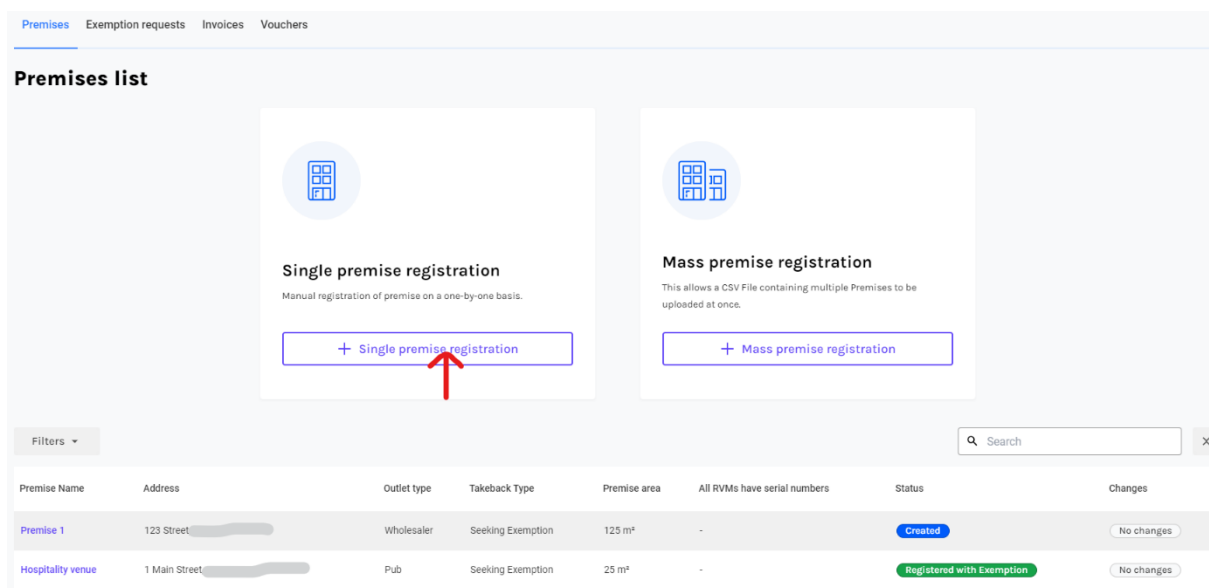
Premises Exemption requests Invoices Vouchers

Premises list

Single premise registration

Manual registration of premise on a one-by-one basis.

+ Single premise registration

Mass premise registration

This allows a CSV File containing multiple Premises to be uploaded at once.

+ Mass premise registration

Filters

Search

| Premise Name | Address | Outlet type | Takeback Type | Premise area | All RVMs have serial numbers | Status | Changes |
|---|---|---|---|---|---|---|---|
| Premise 1 | 123 Street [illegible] | Wholesaler | Seeking Exemption | 125 m² | - | Created | No changes |
| Hospitality venue | 1 Main Street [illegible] | Pub | Seeking Exemption | 25 m² | - | Registered with Exemption | No changes |